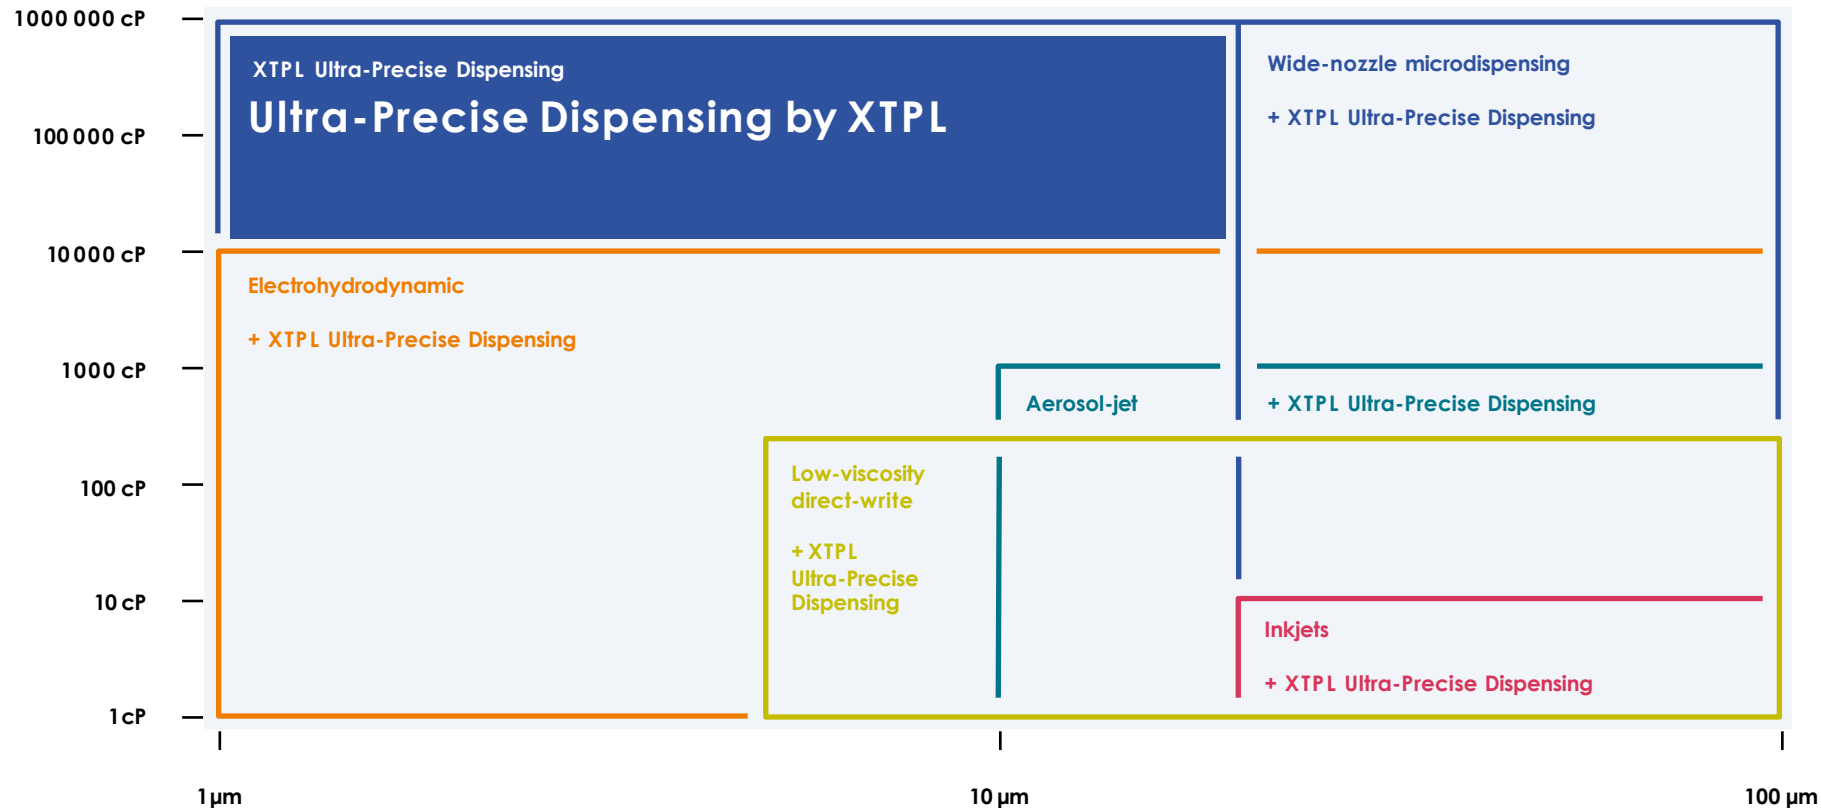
1000 000 cP
100 000 cP
10 000 cP
1000 cP
100 cP
10 cP
1 cP

XTPL Ultra-Precise Dispensing
Ultra-Precise Dispensing by XTPL

Wide-nozzle microdispensing
+ XTPL Ultra-Precise Dispensing

Electrohydrodynamic
+ XTPL Ultra-Precise Dispensing

Aerosol-jet
+ XTPL Ultra-Precise Dispensing

Low-viscosity direct-write
+ XTPL Ultra-Precise Dispensing

Inkjets
+ XTPL Ultra-Precise Dispensing

1 µm
10 µm
100 µm